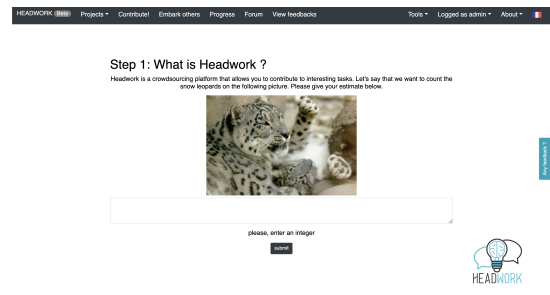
HEADWORK Beta Projects Contribute! Embark others Progress Forum View feedbacks Tools Logged as admin About

Step 1: What is Headwork ?

Headwork is a crowdsourcing platform that allows you to contribute to interesting tasks. Let's say that we want to count the snow leopards on the following picture. Please give your estimate below.

please, enter an integer

submit

Any feedback ?

HEADWORK